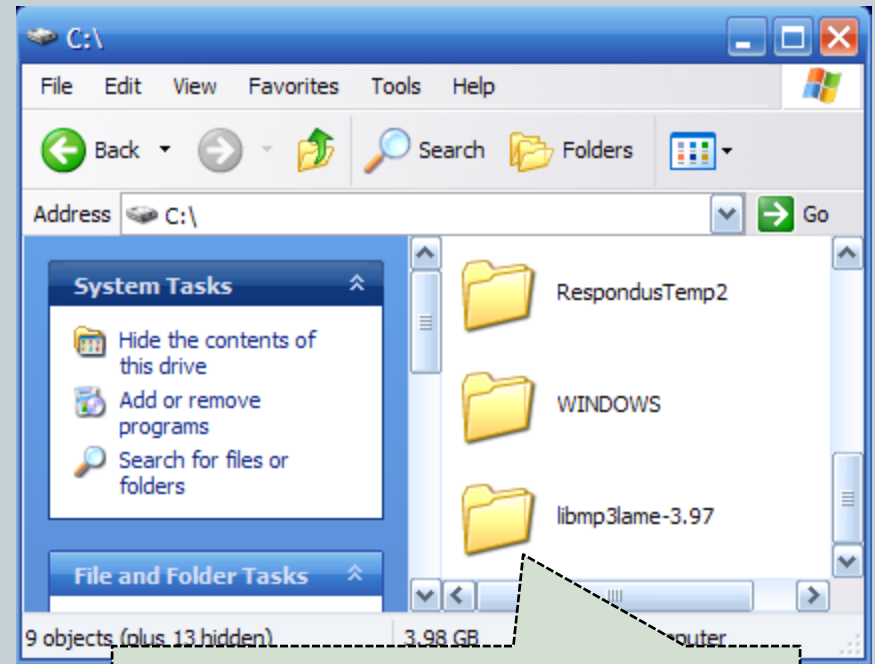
C:\

File Edit View Favorites Tools Help

Back Search Folders

Address C:\ Go

System Tasks

Hide the contents of this drive

Add or remove programs

Search for files or folders

File and Folder Tasks

RespondusTemp2

WINDOWS

libmp3lame-3.97

9 objects (plus 13 hidden) 3.98 GB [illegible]puter